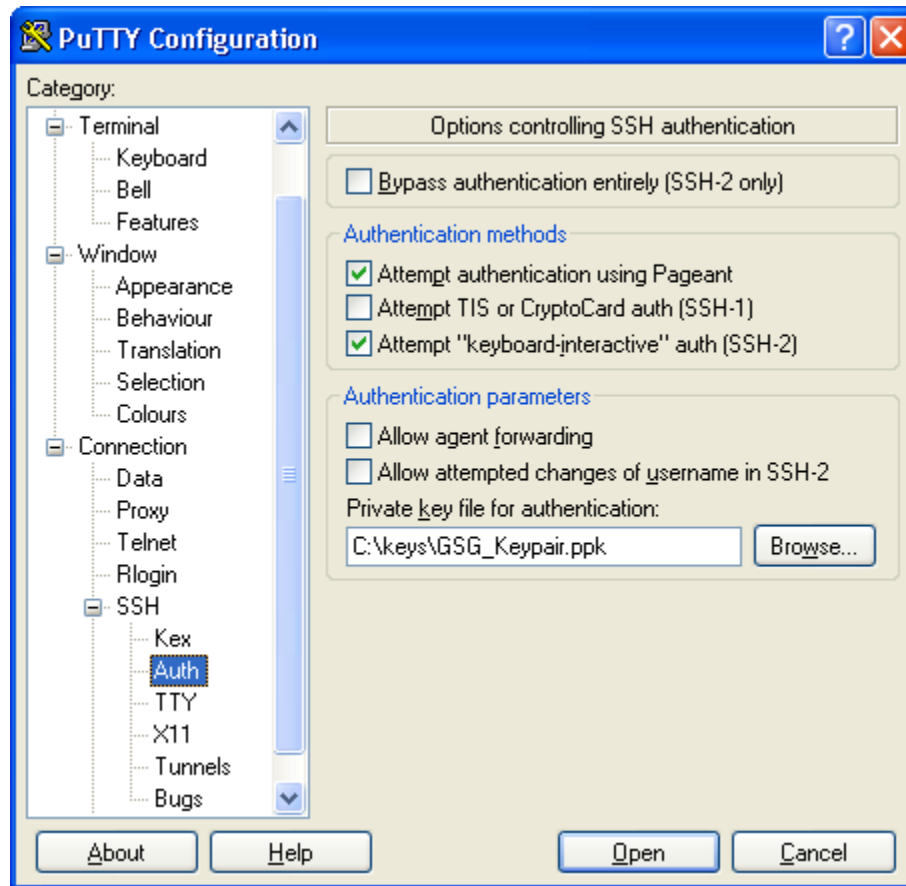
PuTTY Configuration

Category:

Terminal
Keyboard
Bell
Features
Window
Appearance
Behaviour
Translation
Selection
Colours
Connection
Data
Proxy
Telnet
Rlogin
SSH
Kex
Auth
TTY
X11
Tunnels
Bugs

Options controlling SSH authentication

Bypass authentication entirely (SSH-2 only)

Authentication methods

Attempt authentication using Pageant
Attempt TIS or CryptoCard auth (SSH-1)
Attempt "keyboard-interactive" auth (SSH-2)

Authentication parameters

Allow agent forwarding
Allow attempted changes of username in SSH-2
Private key file for authentication:
C:\keys\GSG_Keypair.ppk
Browse...

About
Help
Open
Cancel